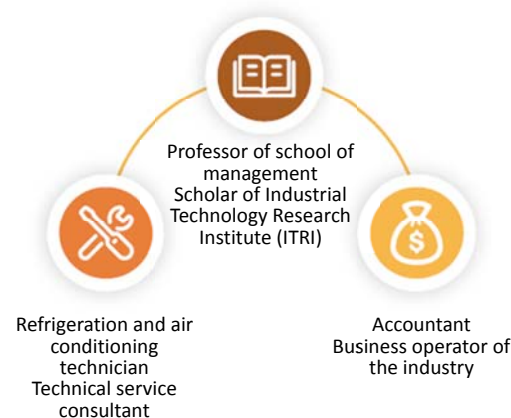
Professor of school of management
Scholar of Industrial Technology Research Institute (ITRI)

Refrigeration and air conditioning technician
Technical service consultant

Accountant
Business operator of the industry